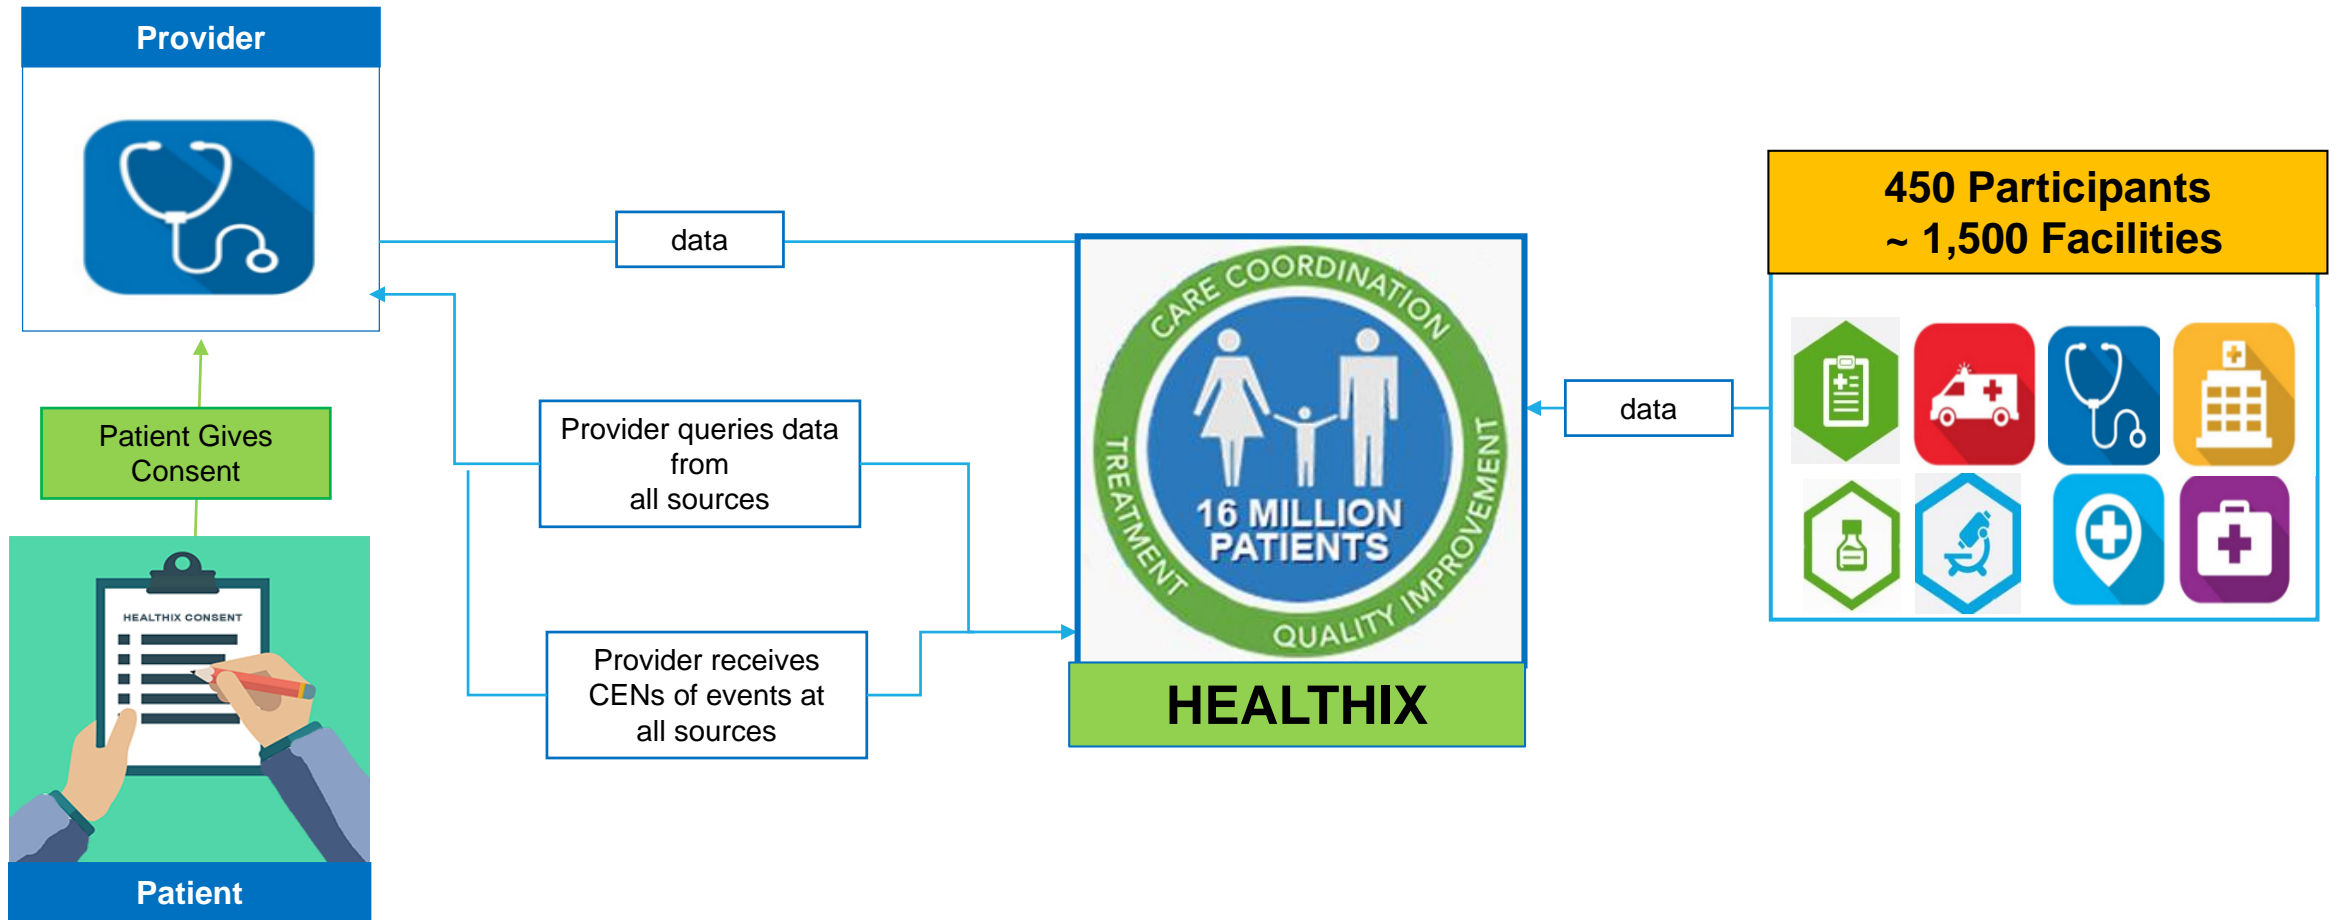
Provider

data

450 Participants
~ 1,500 Facilities

CARE COORDINATION
TREATMENT
QUALITY IMPROVEMENT
16 MILLION PATIENTS

data

Patient Gives Consent

Provider queries data from all sources

Provider receives CENs of events at all sources

HEALTHIX

HEALTHIX CONSENT

Patient